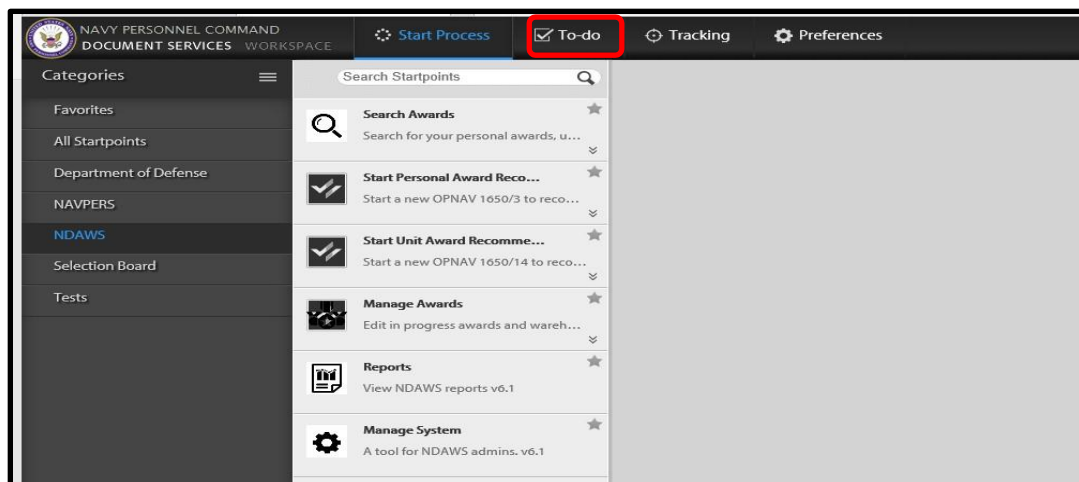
NAVY PERSONNEL COMMAND
DOCUMENT SERVICES WORKSPACE

Start Process To-do Tracking Preferences

Categories

Favorites
All Startpoints
Department of Defense
NAVPERS
NDAWS
Selection Board
Tests

Search Startpoints

Search Awards
Search for your personal awards, u...

Start Personal Award Reco...
Start a new OPNAV 1650/3 to reco...

Start Unit Award Recomme...
Start a new OPNAV 1650/14 to reco...

Manage Awards
Edit in progress awards and wareh...

Reports
View NDAWS reports v6.1

Manage System
A tool for NDAWS admins. v6.1